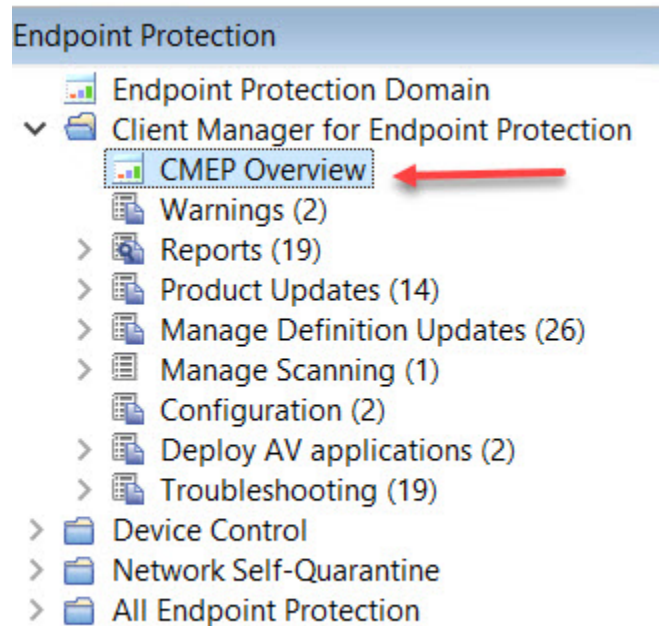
Endpoint Protection

Endpoint Protection Domain
Client Manager for Endpoint Protection
CMEP Overview
Warnings (2)
Reports (19)
Product Updates (14)
Manage Definition Updates (26)
Manage Scanning (1)
Configuration (2)
Deploy AV applications (2)
Troubleshooting (19)
Device Control
Network Self-Quarantine
All Endpoint Protection